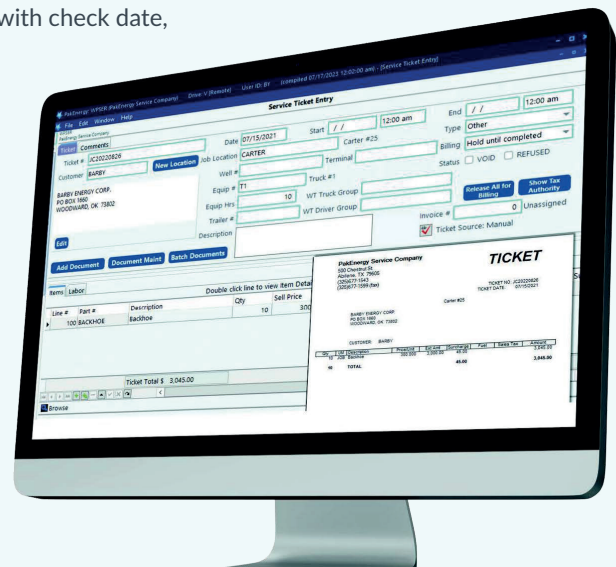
with check date,

PakEnergy WPSER (PakEnergy Service Company) Drive: V (Remote) User ID: BY (compiled 07/17/2023 12:02:00 am) - [Service Ticket Entry]

File Edit Window Help

Service Ticket Entry

PakEnergy Service Company

Ticket Comments

Ticket # JC20220826

Customer BARBY

New Location

BARBY ENERGY CORP.
PO BOX 1660
WOODWARD, OK 73802

Edit

Date 07/15/2021

Job Location CARTER

Well #

Equip # T1

Equip Hrs 10

Trailer #

Description

Start / /

12:00 am

Carter #25

Terminal

Truck #1

WT Truck Group

WT Driver Group

End / /

12:00 am

Type Other

Billing Hold until completed

Status VOID REFUSED

Release All for Billing

Show Tax Authority

0 Unassigned

Invoice #

Ticket Source: Manual

Add Document

Document Maint

Batch Documents

Items Labor

Double click line to view item Detail

| Line # | Part # | Description | Qty | Sell Price |
|---|---|---|---|---|
| 100 | BACKHOE | Backhoe | 10 | 3.00 |

Ticket Total $ 3,045.00

Browse

PakEnergy Service Company
500 Chestnut St.
Abilene, TX 79602
(325)677-1543
(325)677-1599 (fax)

TICKET

TICKET NO. JC20220826
TICKET DATE: 07/15/2021

Carter #25

BARBY ENERGY CORP.
PO BOX 1660
WOODWARD, OK 73802

CUSTOMER: BARBY

| Qty | U/M | Description | Price/Unit | Ext Amt | Surcharge | Fuel | Sales Tax | Amount |
|---|---|---|---|---|---|---|---|---|
| 10 | 206 | Backhoe | 300.000 | 3,000.00 | 45.00 | | | 3,045.00 |
| 10 | | TOTAL | | | 45.00 | | | 3,045.00 |